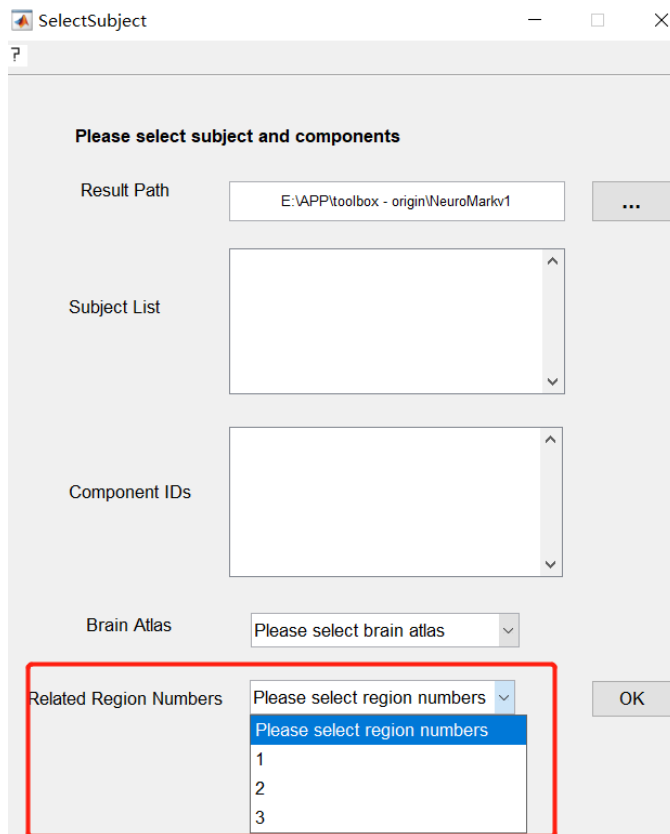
SelectSubject

?

Please select subject and components

Result Path
E:\APP\toolbox - origin\NeuroMarkv1
...

Subject List

Component IDs

Brain Atlas
Please select brain atlas

Related Region Numbers
Please select region numbers
OK
Please select region numbers
1
2
3